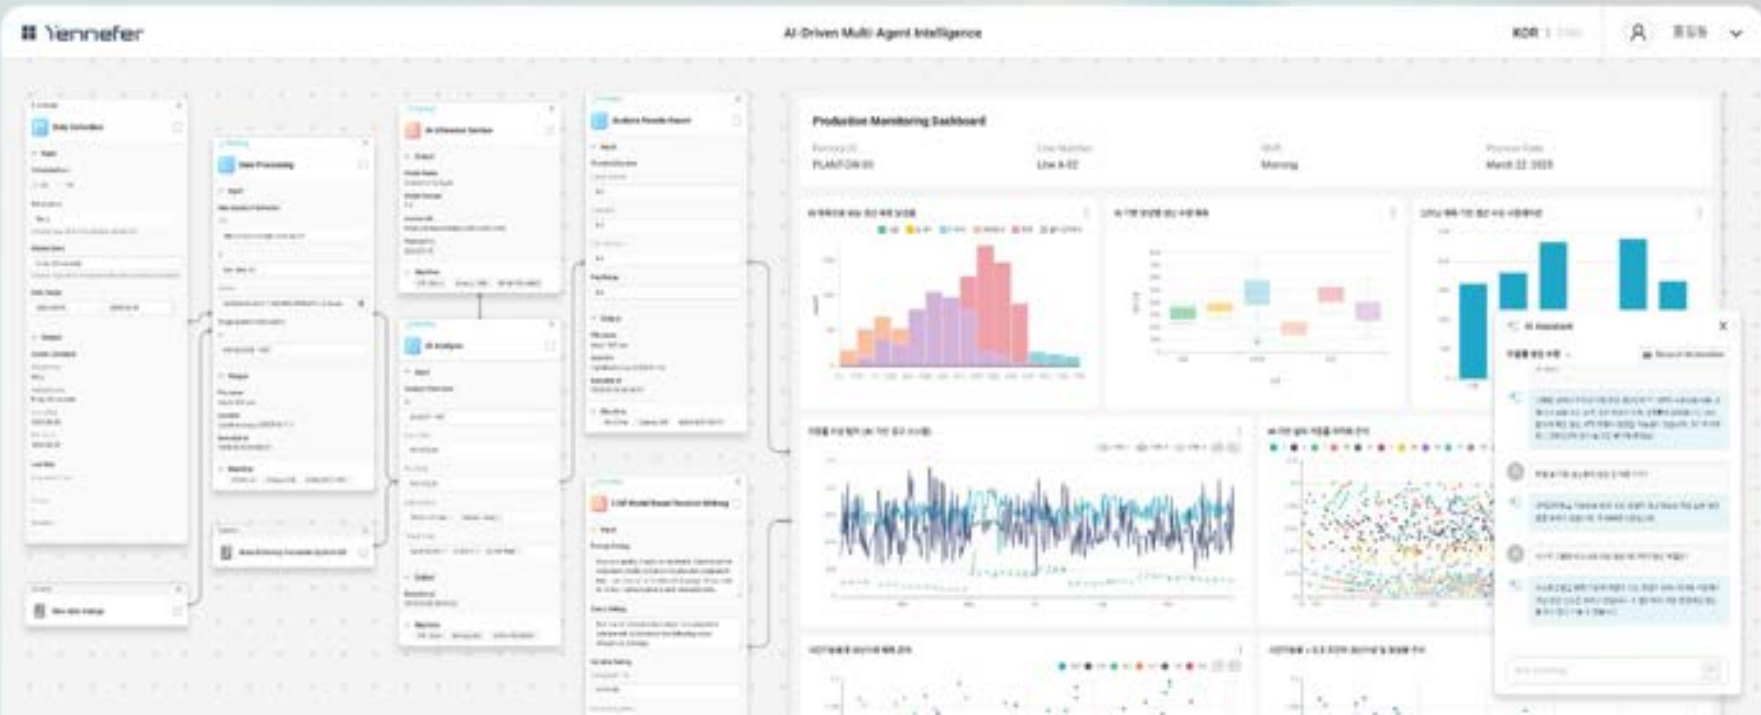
Yennefer

AI-Driven Multi-Agent Intelligence

KOR

Data Collection

Data Processing

AI Anomaly Service

AI Analysis

Analysis Results Report

LLM Model Based Decision Making

Production Monitoring Dashboard

Factory ID
PLANT-CN-03

Line Number
Line A-02

Shift
Morning

Process Date
March 22, 2025

AI Assistant

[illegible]